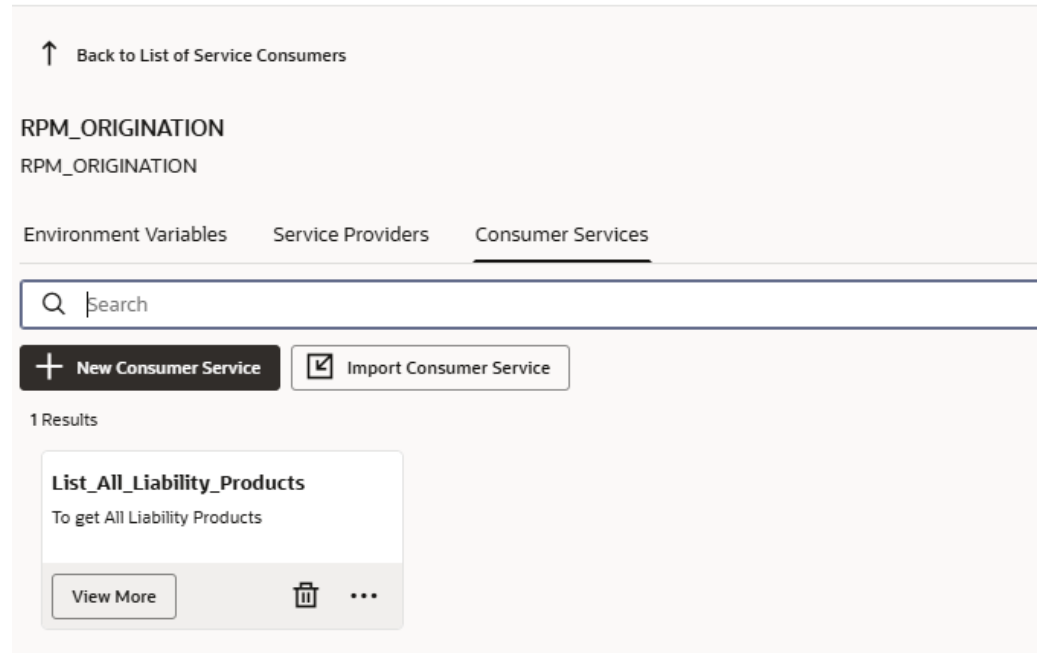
Back to List of Service Consumers

RPM_ORIGINATION

RPM_ORIGINATION

Environment Variables Service Providers Consumer Services

Search

New Consumer Service

Import Consumer Service

1 Results

List_All_Liability_Products

To get All Liability Products

View More